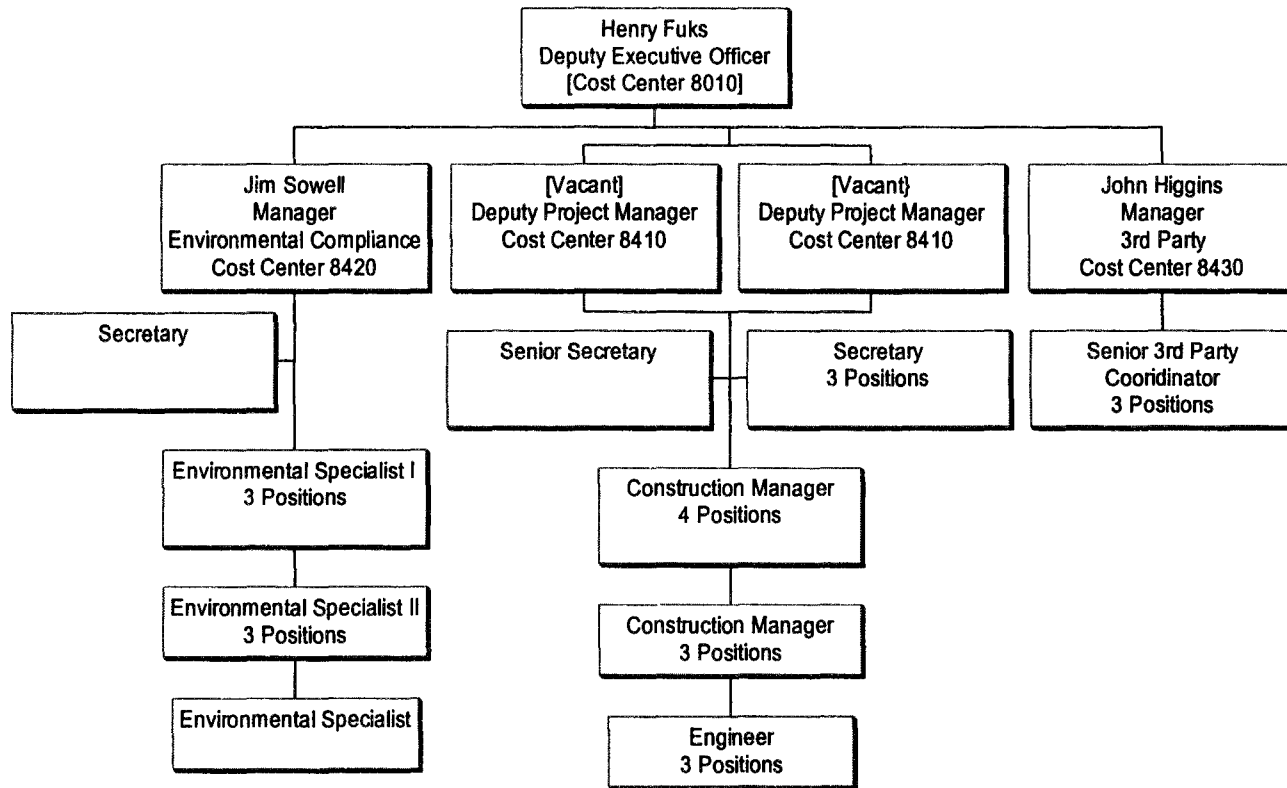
Henry Fuks
Deputy Executive Officer
[Cost Center 8010]

Jim Sowell
Manager
Environmental Compliance
Cost Center 8420

[Vacant]
Deputy Project Manager
Cost Center 8410

[Vacant}
Deputy Project Manager
Cost Center 8410

John Higgins
Manager
3rd Party
Cost Center 8430

Secretary

Senior Secretary

Secretary
3 Positions

Senior 3rd Party
Cooridinator
3 Positions

Environmental Specialist I
3 Positions

Construction Manager
4 Positions

Environmental Specialist II
3 Positions

Construction Manager
3 Positions

Environmental Specialist

Engineer
3 Positions